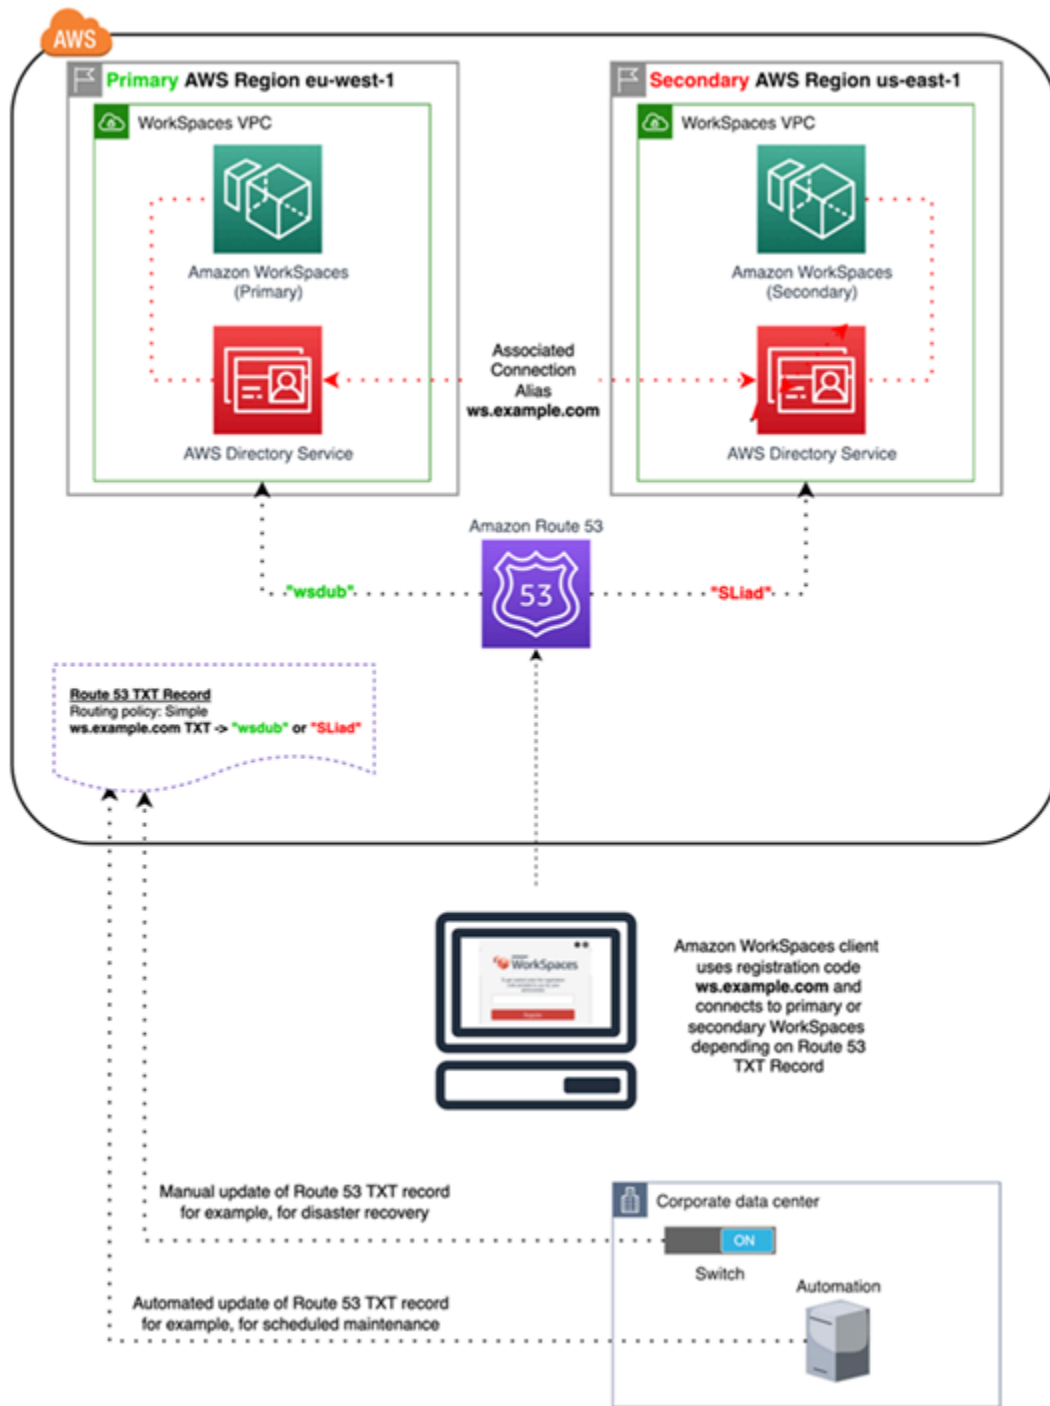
AWS

Primary AWS Region eu-west-1

WorkSpaces VPC

Amazon WorkSpaces (Primary)

AWS Directory Service

Secondary AWS Region us-east-1

WorkSpaces VPC

Amazon WorkSpaces (Secondary)

AWS Directory Service

Associated Connection Alias ws.example.com

Amazon Route 53

53

"wsdub"

"SLiad"

Route 53 TXT Record
Routing policy: Simple
ws.example.com TXT -> "wsdub" or "SLiad"

WorkSpaces

Amazon WorkSpaces client uses registration code ws.example.com and connects to primary or secondary WorkSpaces depending on Route 53 TXT Record

Manual update of Route 53 TXT record for example, for disaster recovery

Automated update of Route 53 TXT record for example, for scheduled maintenance

Corporate data center

ON

Switch

Automation